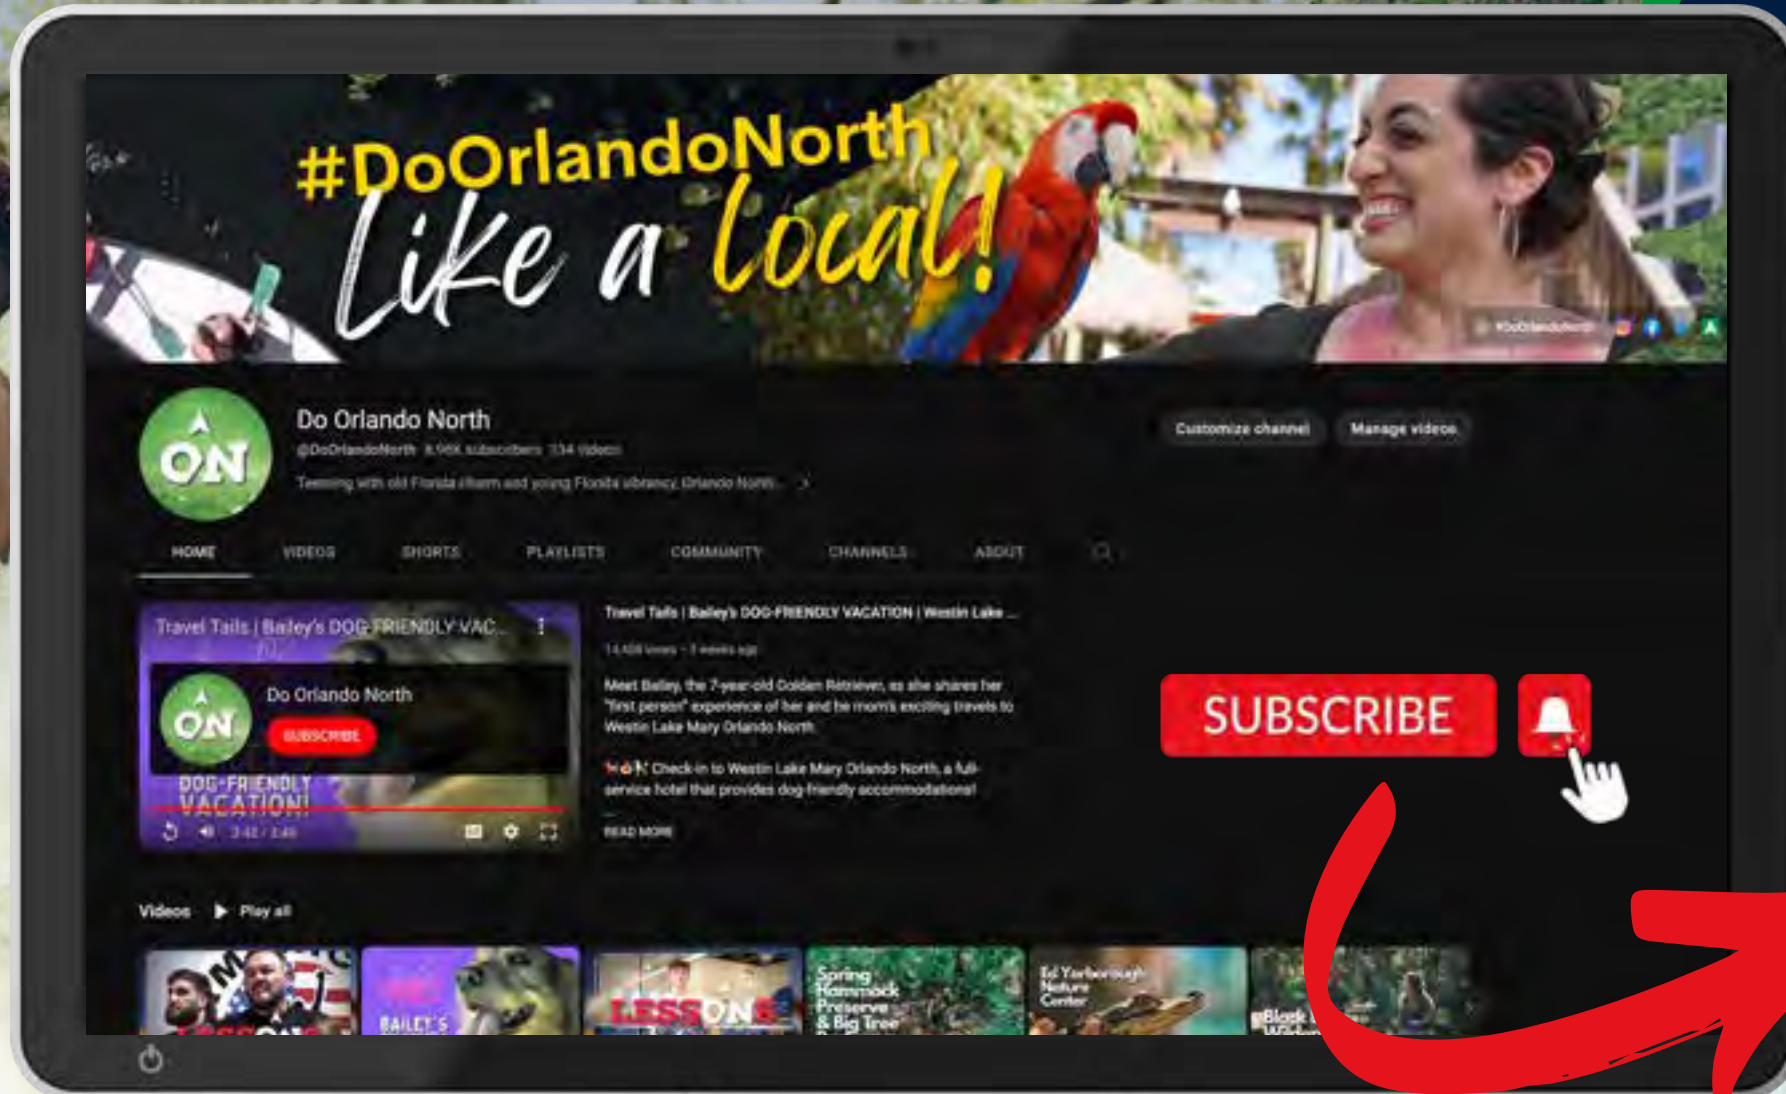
#DoOrlandoNorth
Like a local!

#DoOrlandoNorth

ON
Do Orlando North
@DoOrlandoNorth 8.96K subscribers 334 videos
Teeming with old Florida charm and young Florida vibrancy, Orlando North... >

Customize channel
Manage videos

HOME
VIDEOS
SHORTS
PLAYLISTS
COMMUNITY
CHANNELS
ABOUT

Travel Tails | Bailey's DOG-FRIENDLY VAC...
ON
Do Orlando North
SUBSCRIBE
DOG-FRIENDLY VACATION!
2:42 / 3:46

Travel Tails | Bailey's DOG-FRIENDLY VACATION | Westin Lake ...
14,408 views • 3 weeks ago
Meet Bailey, the 7-year-old Golden Retriever, as she shares her "first person" experience of her and her mom's exciting travels to Westin Lake Mary Orlando North.
Check-in to Westin Lake Mary Orlando North, a full-service hotel that provides dog-friendly accommodations!
READ MORE

SUBSCRIBE

Videos
Play all

LESSONS
BAILEY'S
LESSONS
Spring Hammock Preserve & Big Tree
Ed Yarborough Nature Center
Black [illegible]